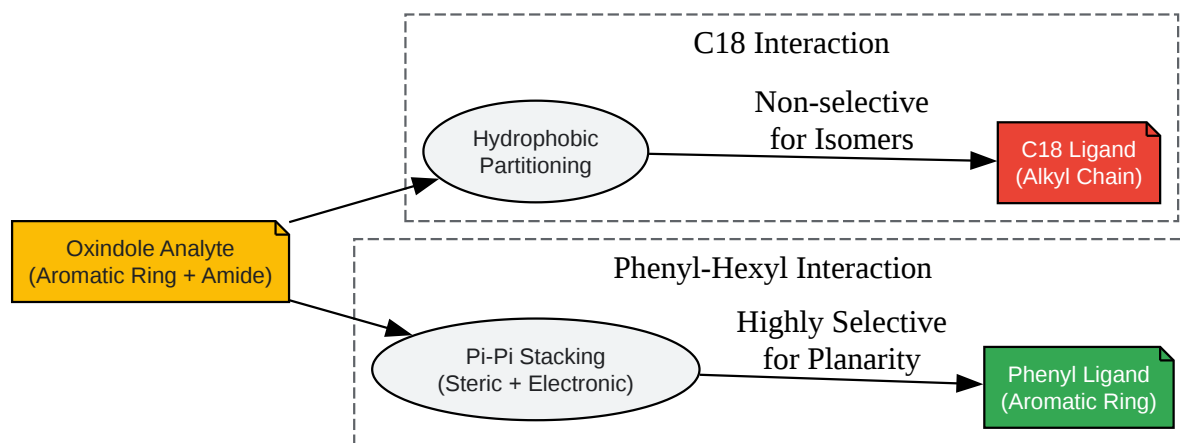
C18 Interaction

Hydrophobic Partitioning

Non-selective for Isomers

C18 Ligand (Alkyl Chain)

Oxindole Analyte (Aromatic Ring + Amide)

Phenyl-Hexyl Interaction

Pi-Pi Stacking (Steric + Electronic)

Highly Selective for Planarity

Phenyl Ligand (Aromatic Ring)